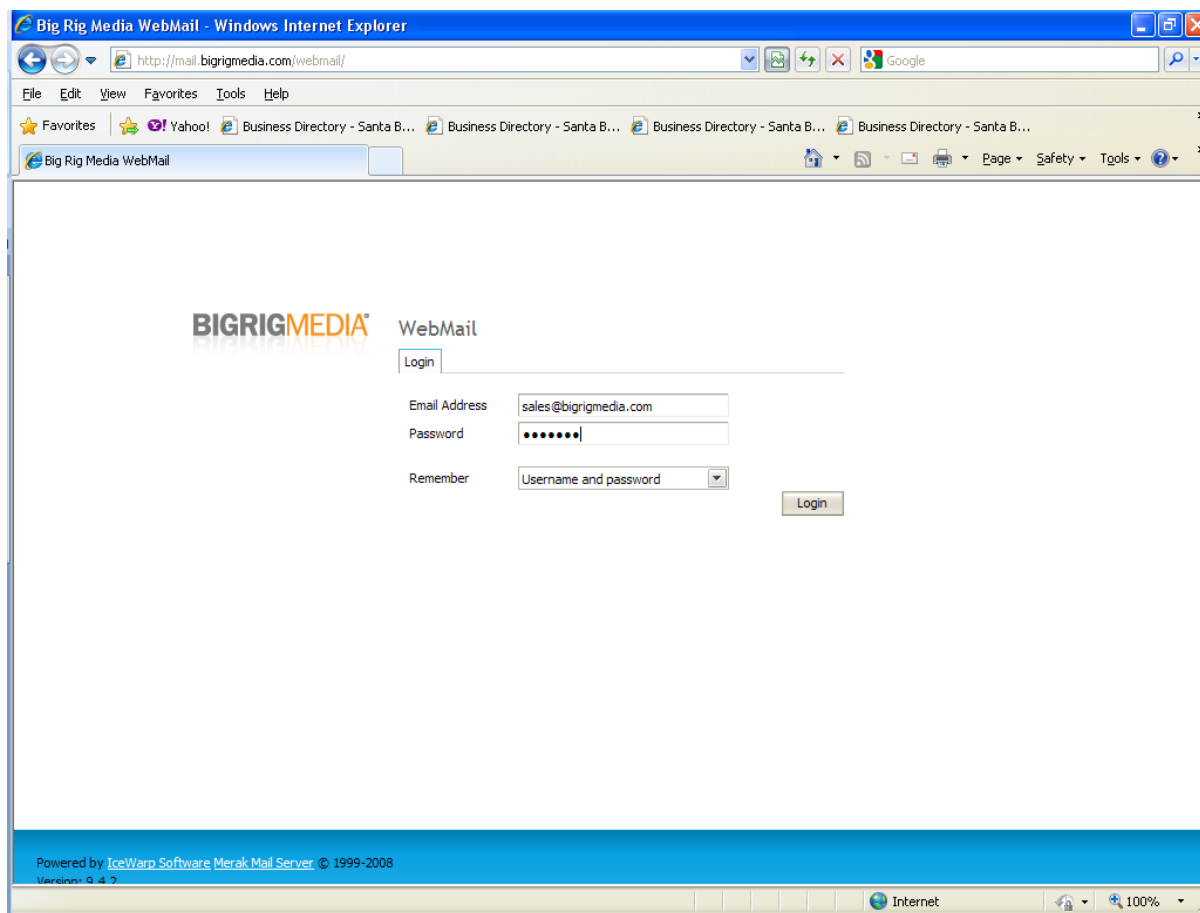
Big Rig Media WebMail - Windows Internet Explorer

http://mail.bigrigmedia.com/webmail/

Google

File Edit View Favorites Tools Help

Favorites Yahoo! Business Directory - Santa B... Business Directory - Santa B... Business Directory - Santa B... Business Directory - Santa B...

Big Rig Media WebMail

Page Safety Tools

BIGRIGMEDIA WebMail

Login

Email Address sales@bigrigmedia.com

Password •••••••

Remember Username and password

Login

Powered by IceWarp Software Merak Mail Server © 1999-2008

Version: 9.4.2

Internet 100%